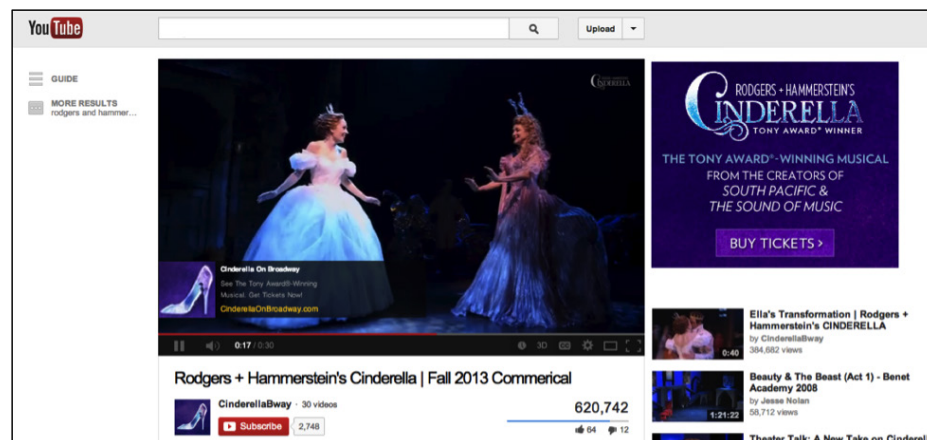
YouTube

Upload

GUIDE

MORE RESULTS
rodgers and hammer...

CINDERELLA

Cinderella On Broadway
See The Tony Award®-Winning Musical. Get Tickets Now!
CinderellaOnBroadway.com

0:17 / 0:30

3D

RODGERS + HAMMERSTEIN'S
CINDERELLA
TONY AWARD® WINNER

THE TONY AWARD®-WINNING MUSICAL
FROM THE CREATORS OF
SOUTH PACIFIC &
THE SOUND OF MUSIC

BUY TICKETS >

Rodgers + Hammerstein's Cinderella | Fall 2013 Commerical

CinderellaBway · 30 videos

Subscribe 2,748

620,742

64 12

Ella's Transformation | Rodgers + Hammerstein's CINDERELLA
by CinderellaBway
384,682 views
0:40

Beauty & The Beast (Act 1) - Benet Academy 2008
by Jesse Nolan
58,712 views
1:21:22

Theater Talk: A New Take on Cinder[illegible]